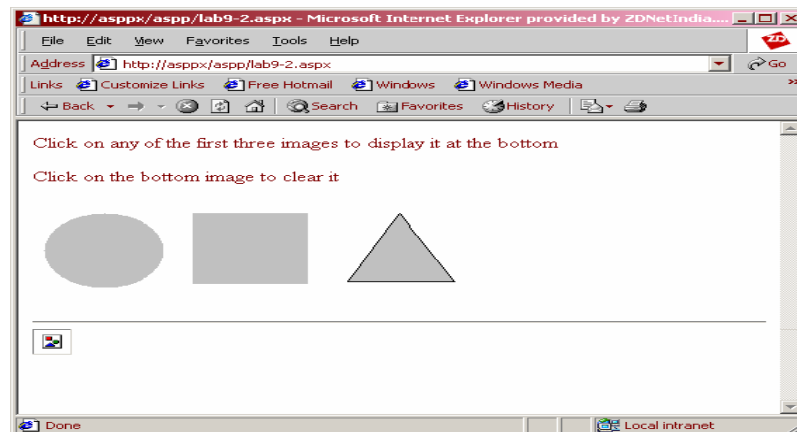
http://asppx/aspp/lab9-2.aspx - Microsoft Internet Explorer provided by ZDNetIndia....

File Edit View Favorites Tools Help

Address http://asppx/aspp/lab9-2.aspx Go

Links Customize Links Free Hotmail Windows Windows Media

Back Search Favorites History

Click on any of the first three images to display it at the bottom

Click on the bottom image to clear it

Done Local intranet